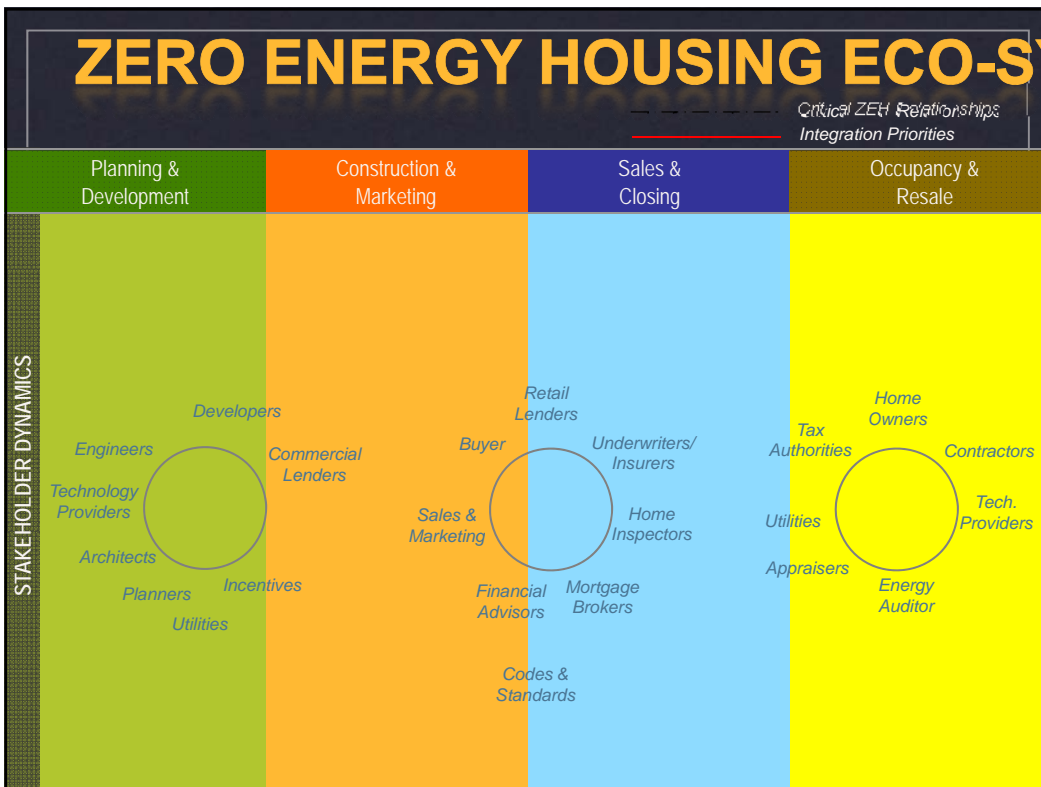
ZERO ENERGY HOUSING ECO-SY

Critical ZEH Relationships
Integration Priorities

Planning & Development

Construction & Marketing

Sales & Closing

Occupancy & Resale

STAKEHOLDER DYNAMICS

Developers
Engineers
Technology Providers
Architects
Planners
Utilities
Incentives
Commercial Lenders

Retail Lenders
Buyer
Underwriters/ Insurers
Sales & Marketing
Home Inspectors
Financial Advisors
Mortgage Brokers
Codes & Standards

Home Owners
Tax Authorities
Contractors
Utilities
Tech. Providers
Appraisers
Energy Auditor